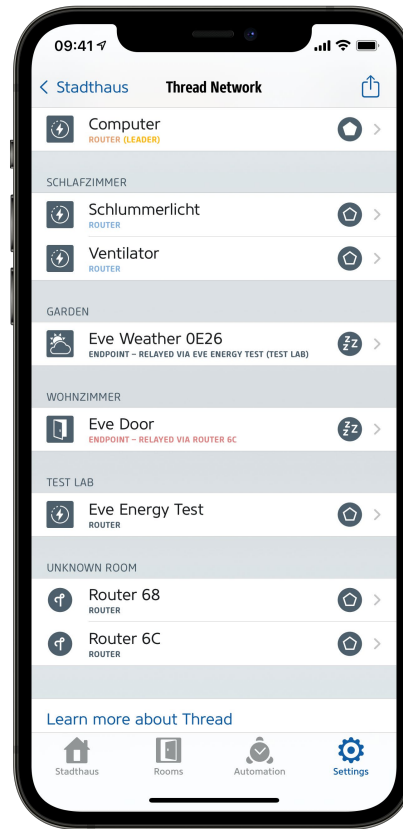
09:41

Stadthaus Thread Network

Computer
ROUTER (LEADER)

SCHLAFZIMMER

Schlummerlicht
ROUTER

Ventilator
ROUTER

GARDEN

Eve Weather 0E26
ENDPOINT – RELAYED VIA EVE ENERGY TEST (TEST LAB)

WOHNZIMMER

Eve Door
ENDPOINT – RELAYED VIA ROUTER 6C

TEST LAB

Eve Energy Test
ROUTER

UNKNOWN ROOM

Router 68
ROUTER

Router 6C
ROUTER

Learn more about Thread

Stadthaus Rooms Automation Settings